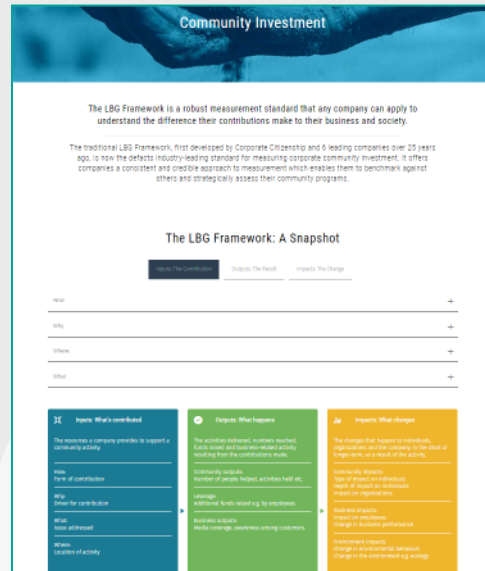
Community Investment

The LBG Framework is a robust measurement standard that any company can apply to understand the difference their contributions make to their business and society.

The traditional LBG Framework, first developed by Corporate Citizenship and 6 leading companies over 25 years ago, is now the defacto industry-leading standard for measuring corporate community investment. It offers companies a consistent and credible approach to measurement which enables them to benchmark against others and strategically assess their community programs.

The LBG Framework: A Snapshot

Inputs The Contribution | Outputs The Result | Impacts The Change

How +

Why +

Where +

What +

Inputs: What's contributed

The resources a company provides to support a community activity.

How:
Form of contribution

Why:
Driver for contribution

What:
Issue addressed

Where:
Location of activity

Outputs: What happens

The activities delivered, numbers reached, funds raised and business-related activity resulting from the contributions made.

Community outputs:
Number of people helped, activities held etc.

Leverage:
Additional funds raised e.g. by employees.

Business outputs:
Media coverage, awareness among customers.

Impacts: What changes

The changes that happen to individuals, organisations and the company in the short or longer-term, as a result of the activity.

Community impacts:
Type of impact on individuals
Depth of impact on individuals
Impact on organisations

Business impacts:
Impact on employees
Change in business performance

Environment impacts:
Change in environmental behaviour
Change in the environment e.g. ecology